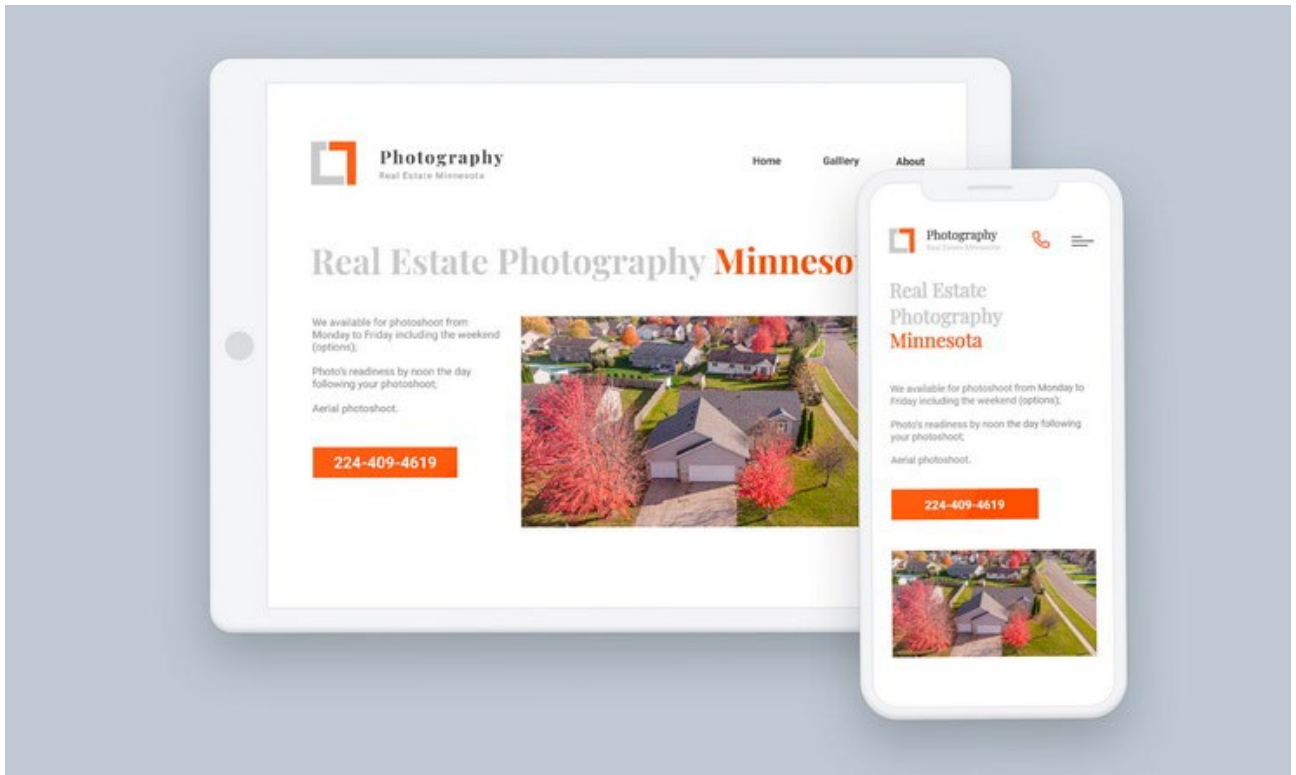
Photography
Real Estate Minnesota

Home Galliery About

Real Estate Photography Minneso

We available for photoshoot from Monday to Friday including the weekend (options);

Photo's readiness by noon the day following your photoshoot;

Aerial photoshoot.

224-409-4619

Photography
Real Estate Minnesota

Real Estate Photography Minnesota

We available for photoshoot from Monday to Friday including the weekend (options);

Photo's readiness by noon the day following your photoshoot;

Aerial photoshoot.

224-409-4619